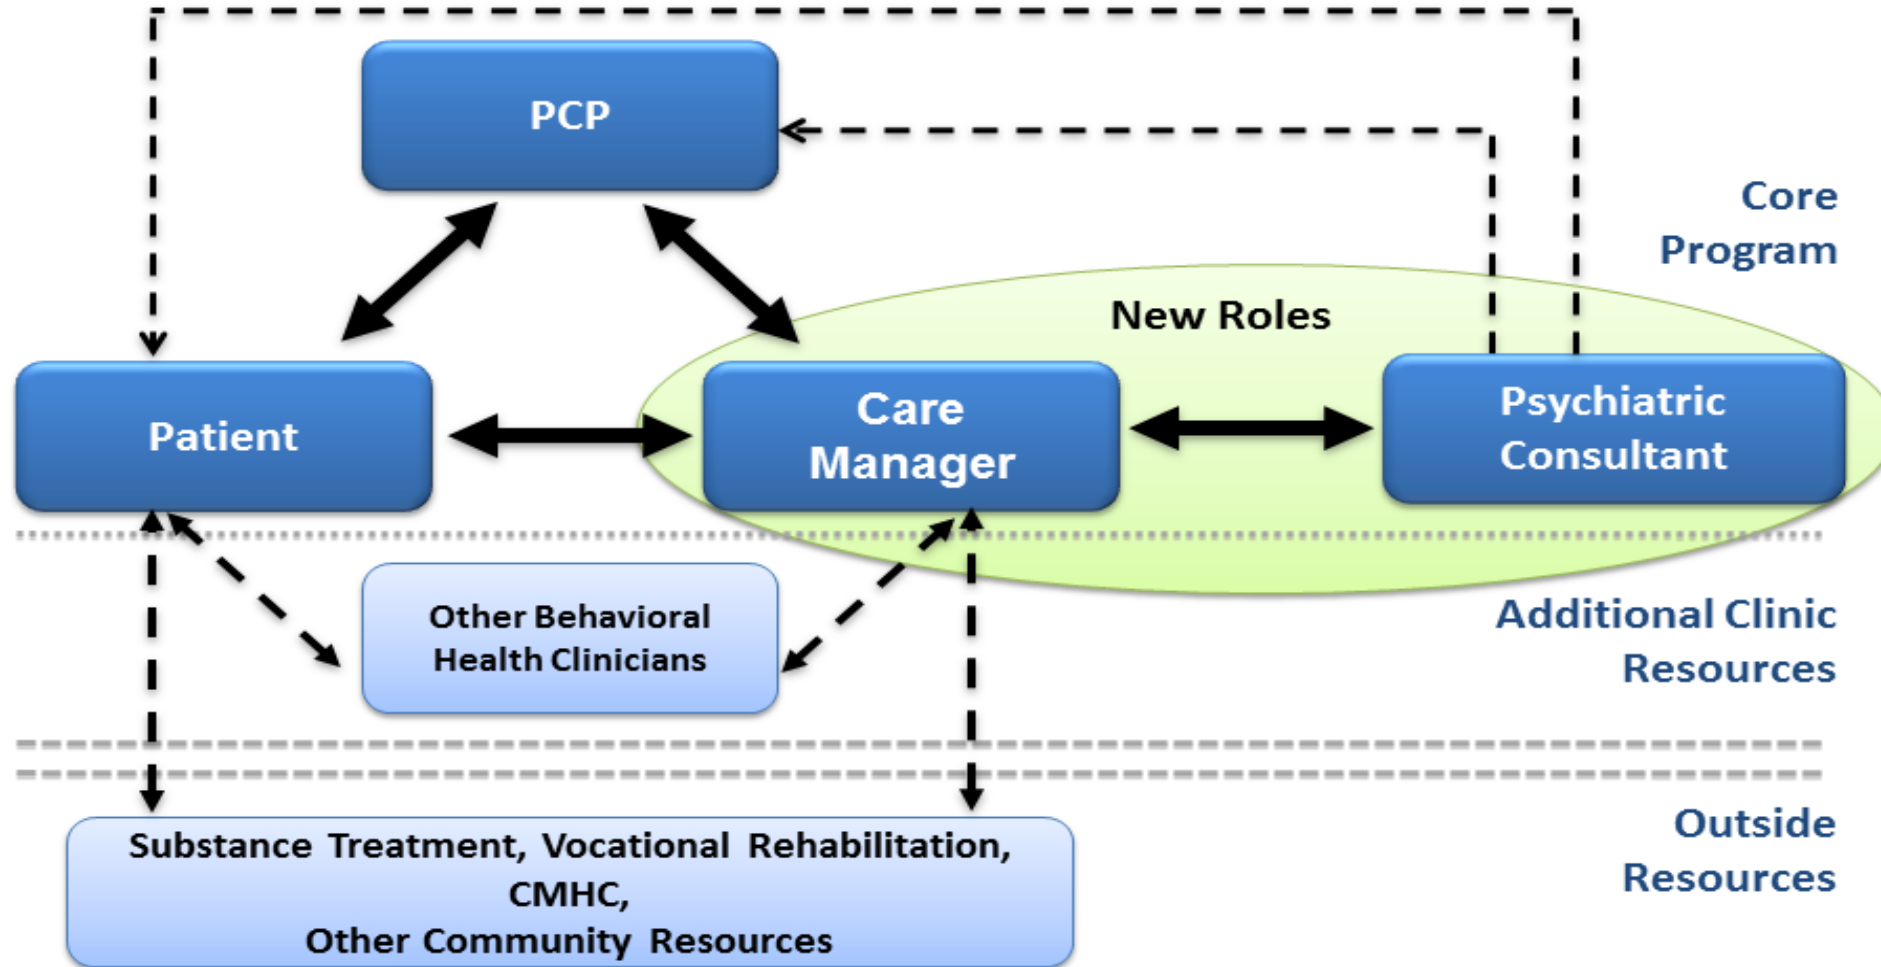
PCP

Core Program

New Roles

Patient

Care Manager

Psychiatric Consultant

Other Behavioral Health Clinicians

Additional Clinic Resources

Substance Treatment, Vocational Rehabilitation, CMHC, Other Community Resources

Outside Resources